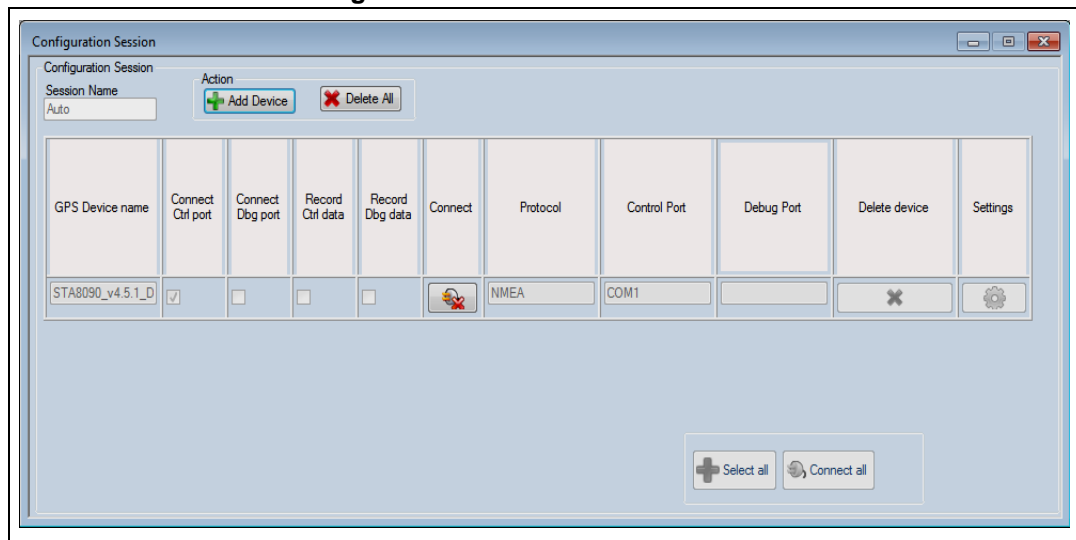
Configuration Session

Configuration Session

Session Name

Auto

Action

Add Device

Delete All

| GPS Device name | Connect Ctrl port | Connect Dbg port | Record Ctrl data | Record Dbg data | Connect | Protocol | Control Port | Debug Port | Delete device | Settings |
|---|---|---|---|---|---|---|---|---|---|---|
| STA8090_v4.5.1_D | | | | | | NMEA | COM1 | | | |

Select all

Connect all